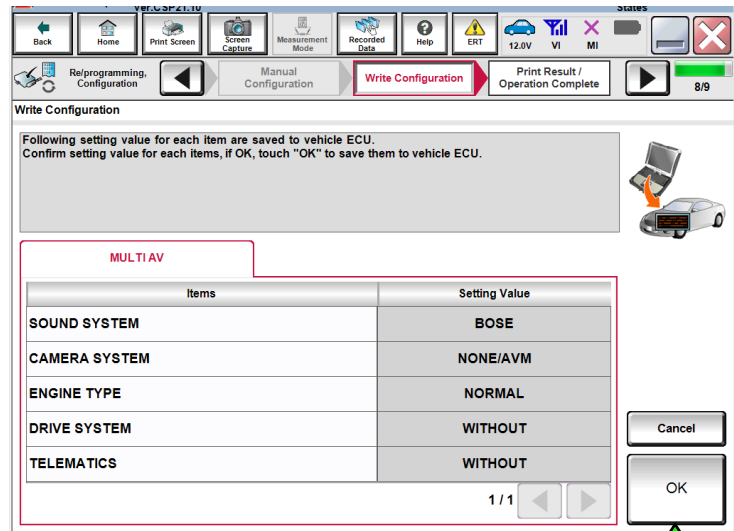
Ver.CSP21.10

States

Back

Home

Print Screen

Screen Capture

Measurement Mode

Recorded Data

Help

ERT

12.0V

VI

MI

Re/programming, Configuration

Manual Configuration

Write Configuration

Print Result / Operation Complete

8/9

Write Configuration

Following setting value for each item are saved to vehicle ECU.
Confirm setting value for each items, if OK, touch "OK" to save them to vehicle ECU.

MULTI AV

| Items | Setting Value |
|---|---|
| SOUND SYSTEM | BOSE |
| CAMERA SYSTEM | NONE/AVM |
| ENGINE TYPE | NORMAL |
| DRIVE SYSTEM | WITHOUT |
| TELEMATICS | WITHOUT |

1/1

Cancel

OK